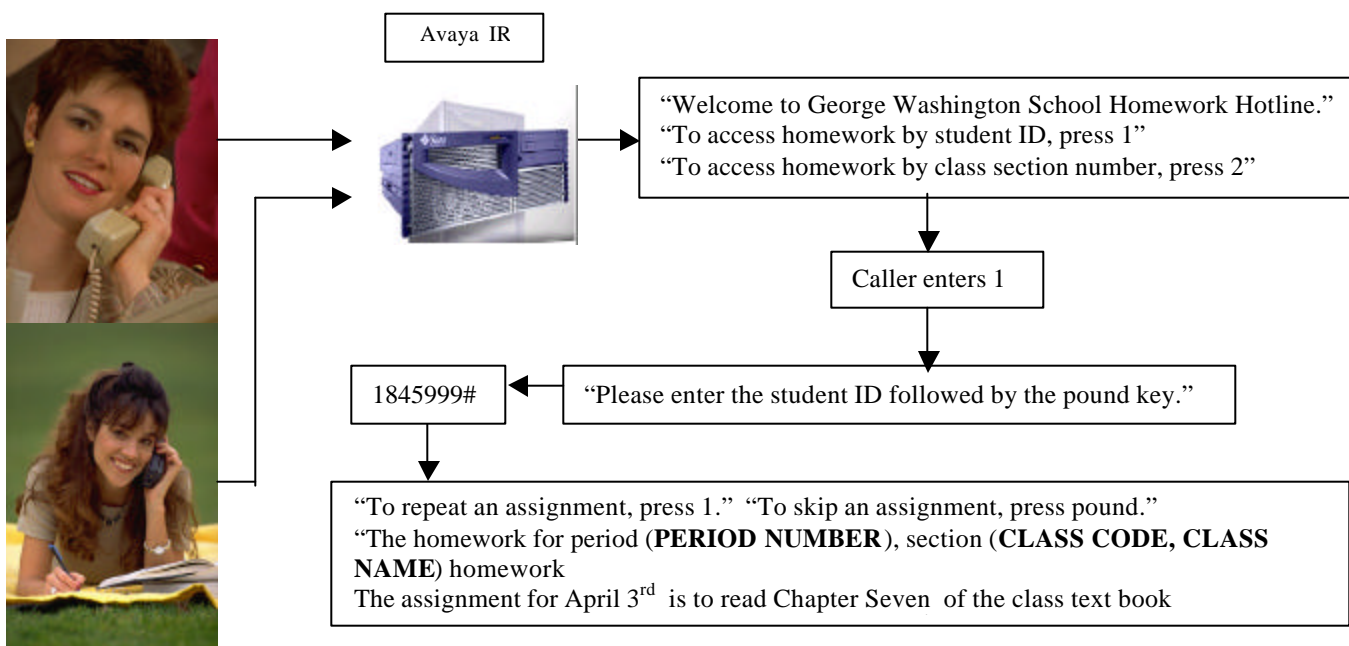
Avaya IR

"Welcome to George Washington School Homework Hotline."
"To access homework by student ID, press 1"
"To access homework by class section number, press 2"

Caller enters 1

"Please enter the student ID followed by the pound key."

1845999#

"To repeat an assignment, press 1." "To skip an assignment, press pound."
"The homework for period (**PERIOD NUMBER**), section (**CLASS CODE, CLASS NAME**) homework
The assignment for April $3^{rd}$ is to read Chapter Seven of the class text book